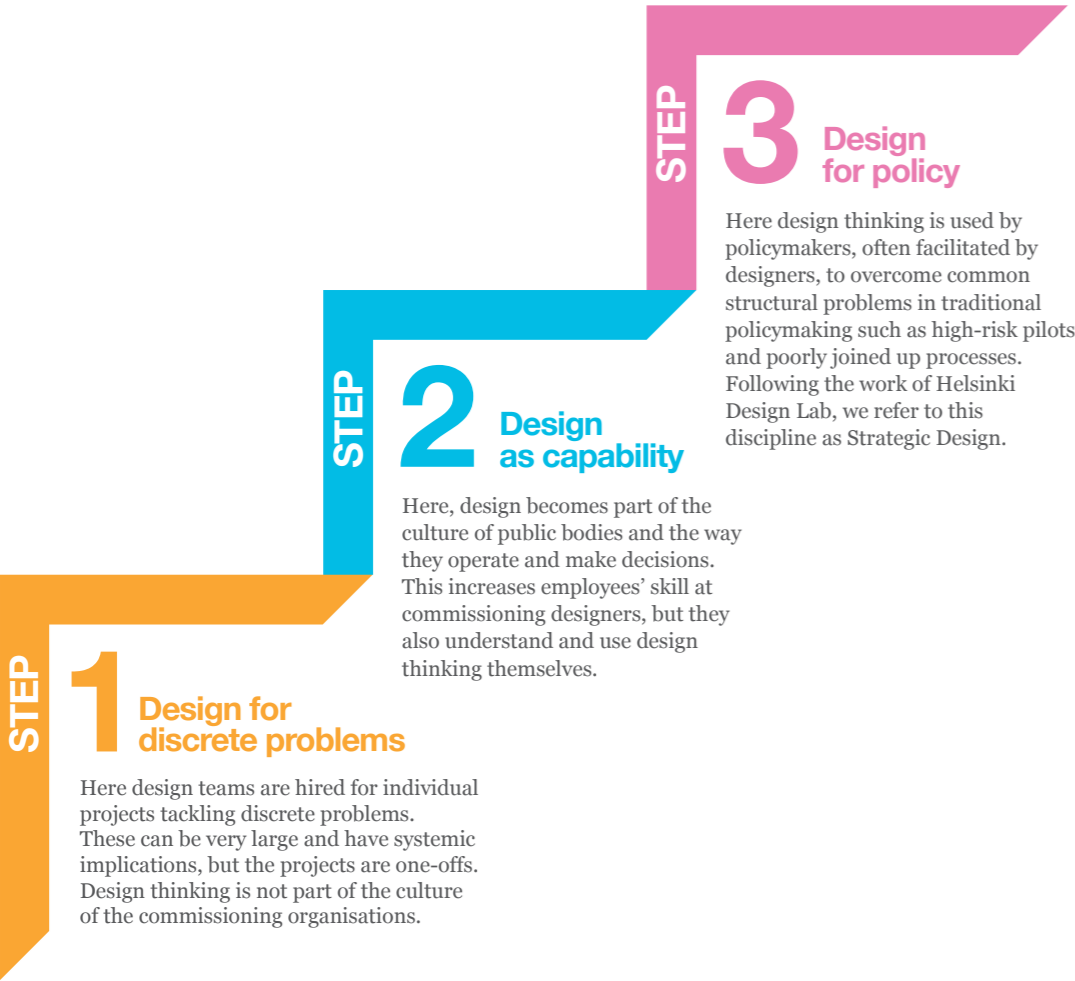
STEP 3 Design for policy

Here design thinking is used by policymakers, often facilitated by designers, to overcome common structural problems in traditional policymaking such as high-risk pilots and poorly joined up processes. Following the work of Helsinki Design Lab, we refer to this discipline as Strategic Design.

STEP 2 Design as capability

Here, design becomes part of the culture of public bodies and the way they operate and make decisions. This increases employees' skill at commissioning designers, but they also understand and use design thinking themselves.

STEP 1 Design for discrete problems

Here design teams are hired for individual projects tackling discrete problems. These can be very large and have systemic implications, but the projects are one-offs. Design thinking is not part of the culture of the commissioning organisations.